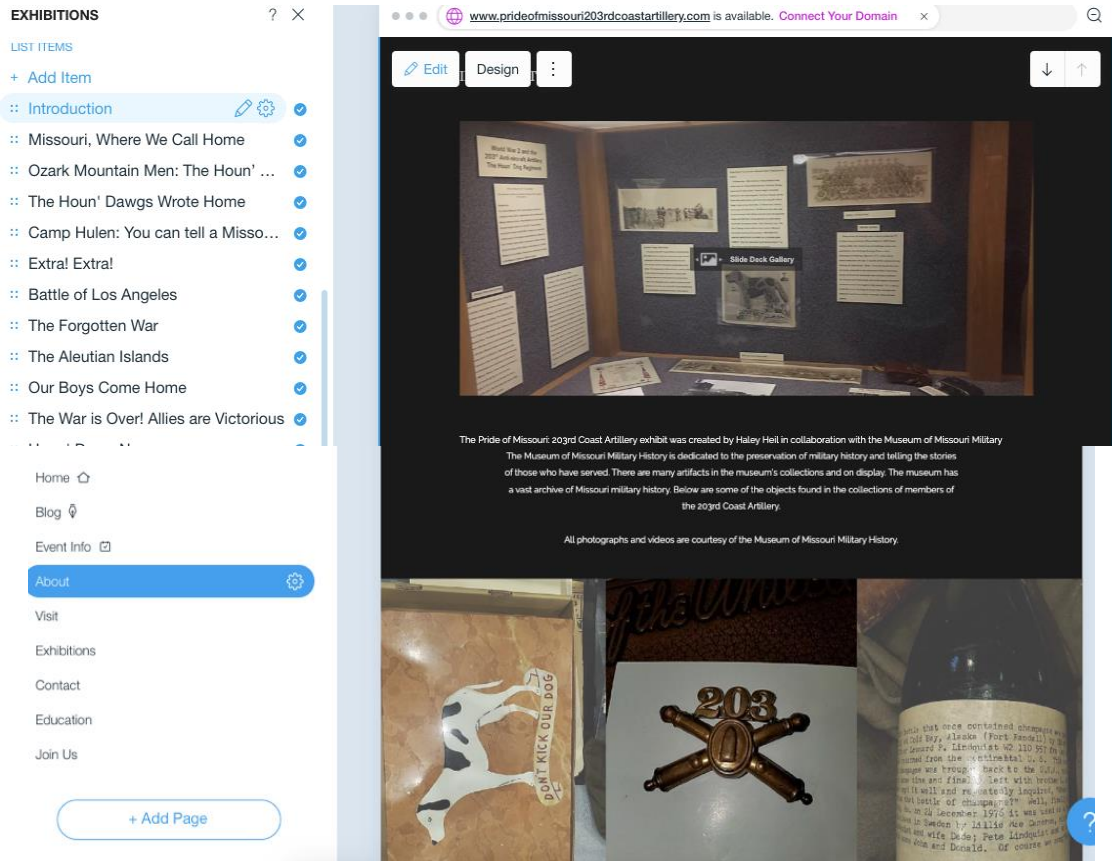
EXHIBITIONS ? ×

LIST ITEMS

+ Add Item

Introduction

Missouri, Where We Call Home

Ozark Mountain Men: The Houn' ...

The Houn' Dawgs Wrote Home

Camp Hulen: You can tell a Misso...

Extra! Extra!

Battle of Los Angeles

The Forgotten War

The Aleutian Islands

Our Boys Come Home

The War is Over! Allies are Victorious

www.prideofmissouri203rdcoastartillery.com is available. Connect Your Domain ×

Edit Design ⋮

World War 2 and the 203rd Anti-aircraft Artillery "The Houn' Dog Regiment"

Slide Deck Gallery

The Pride of Missouri: 203rd Coast Artillery exhibit was created by Haley Heil in collaboration with the Museum of Missouri Military The Museum of Missouri Military History is dedicated to the preservation of military history and telling the stories of those who have served. There are many artifacts in the museum's collections and on display. The museum has a vast archive of Missouri military history. Below are some of the objects found in the collections of members of the 203rd Coast Artillery.

All photographs and videos are courtesy of the Museum of Missouri Military History.

Home

Blog

Event Info

About

Visit

Exhibitions

Contact

Education

Join Us

+ Add Page

DON'T KICK OUR DOG

203

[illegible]